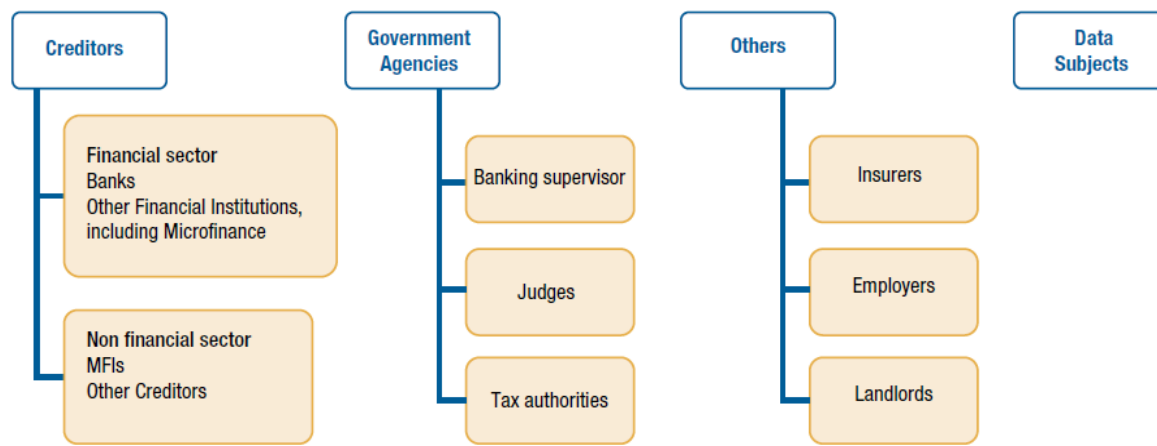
Creditors

Financial sector
Banks
Other Financial Institutions, including Microfinance

Non financial sector
MFIs
Other Creditors

Government Agencies

Banking supervisor

Judges

Tax authorities

Others

Insurers

Employers

Landlords

Data Subjects